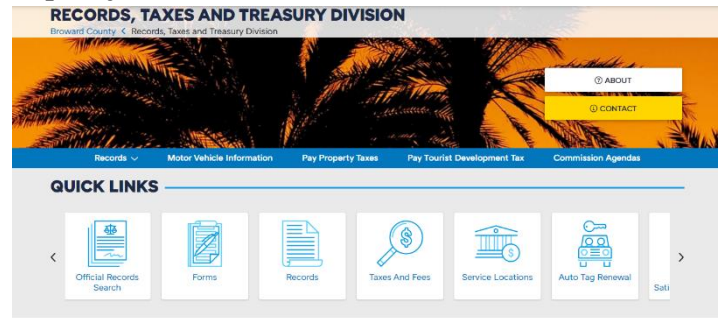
RECORDS, TAXES AND TREASURY DIVISION

Broward County < Records, Taxes and Treasury Division

ABOUT

CONTACT

Records

Motor Vehicle Information

Pay Property Taxes

Pay Tourist Development Tax

Commission Agendas

QUICK LINKS

<

Official Records Search

Forms

Records

Taxes And Fees

Service Locations

Auto Tag Renewal

Sati

>